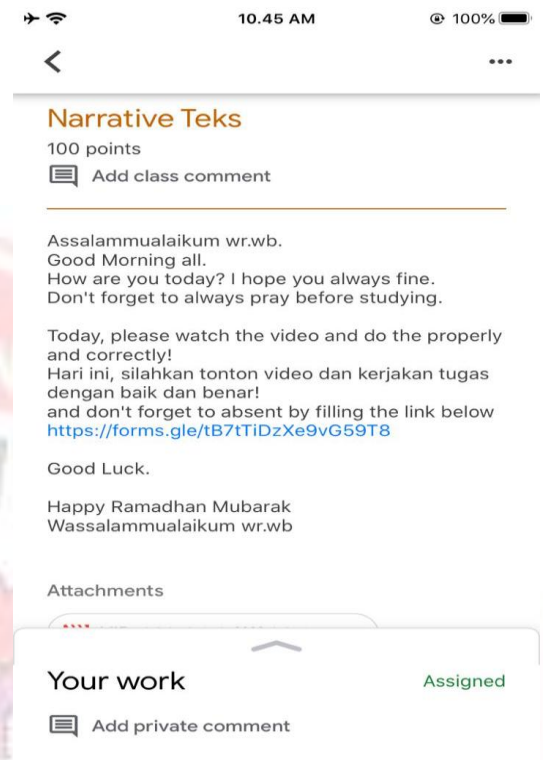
10.45 AM 100%

Narrative Teks
100 points
Add class comment

Assalammualaikum wr.wb.
Good Morning all.
How are you today? I hope you always fine.
Don't forget to always pray before studying.

Today, please watch the video and do the properly and correctly!
Hari ini, silahkan tonton video dan kerjakan tugas dengan baik dan benar!
and don't forget to absent by filling the link below
https://forms.gle/tB7tTiDzXe9vG59T8

Good Luck.

Happy Ramadhan Mubarak
Wassalammualaikum wr.wb

Attachments

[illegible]

Your work
Assigned
Add private comment